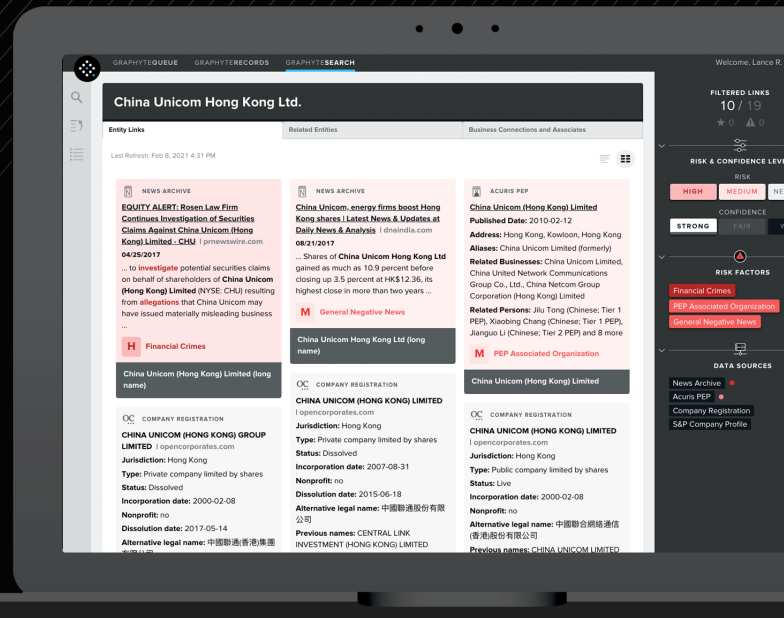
GRAPHYTEQUEUE GRAPHYTERECORDS GRAPHYTESEARCH

Welcome, Lance R.

China Unicom Hong Kong Ltd.

Entity Links | Related Entities | Business Connections and Associates

Last Refresh: Feb 8, 2021 4:31 PM

NEWS ARCHIVE

EQUITY ALERT: Rosen Law Firm Continues Investigation of Securities Claims Against China Unicom (Hong Kong) Limited - CHU | prnewswire.com

04/25/2017

... to investigate potential securities claims on behalf of shareholders of China Unicom (Hong Kong) Limited (NYSE: CHU) resulting from allegations that China Unicom may have issued materially misleading business ...

H Financial Crimes

China Unicom (Hong Kong) Limited (long name)

OC COMPANY REGISTRATION

CHINA UNICOM (HONG KONG) GROUP LIMITED | opencorporates.com

Jurisdiction: Hong Kong

Type: Private company limited by shares

Status: Dissolved

Incorporation date: 2000-02-08

Nonprofit: no

Dissolution date: 2017-05-14

Alternative legal name: 中國聯通(香港)集團有限公司

NEWS ARCHIVE

China Unicom, energy firms boost Hong Kong shares | Latest News & Updates at Daily News & Analysis | dnaindia.com

08/21/2017

... Shares of China Unicom Hong Kong Ltd gained as much as 10.9 percent before closing up 3.5 percent at HK$12.95, its highest close in more than two years ...

M General Negative News

China Unicom Hong Kong Ltd (long name)

OC COMPANY REGISTRATION

CHINA UNICOM (HONG KONG) LIMITED | opencorporates.com

Jurisdiction: Hong Kong

Type: Private company limited by shares

Status: Dissolved

Incorporation date: 2007-08-31

Nonprofit: no

Dissolution date: 2015-06-18

Alternative legal name: 中國聯通股份有限公司

Previous names: CENTRAL LINK INVESTMENT (HONG KONG) LIMITED

ACURIS PEP

China Unicom (Hong Kong) Limited

Published Date: 2010-02-12

Address: Hong Kong, Kowloon, Hong Kong

Aliases: China Unicom Limited (formerly)

Related Businesses: China Unicom Limited, China United Network Communications Group Co., Ltd., China Netcom Group Corporation (Hong Kong) Limited

Related Persons: Jilu Tong (Chinese; Tier 1 PEP), Xiaobing Chang (Chinese; Tier 1 PEP), Jianguo Li (Chinese; Tier 1 PEP) and 8 more

M PEP Associated Organization

China Unicom (Hong Kong) Limited

OC COMPANY REGISTRATION

CHINA UNICOM (HONG KONG) LIMITED | opencorporates.com

Jurisdiction: Hong Kong

Type: Public company limited by shares

Status: Live

Incorporation date: 2000-02-08

Nonprofit: no

Alternative legal name: 中國聯通網絡通信(香港)股份有限公司

Previous names: CHINA UNICOM LIMITED

FILTERED LINKS
10 / 19
★ 0 ⚠ 0

RISK & CONFIDENCE LEVE
RISK
HIGH MEDIUM NE
CONFIDENCE
STRONG FAIR W

RISK FACTORS
Financial Crimes
PEP Associated Organization
General Negative News

DATA SOURCES
News Archive
Acuris PEP
Company Registration
S&P Company Profile